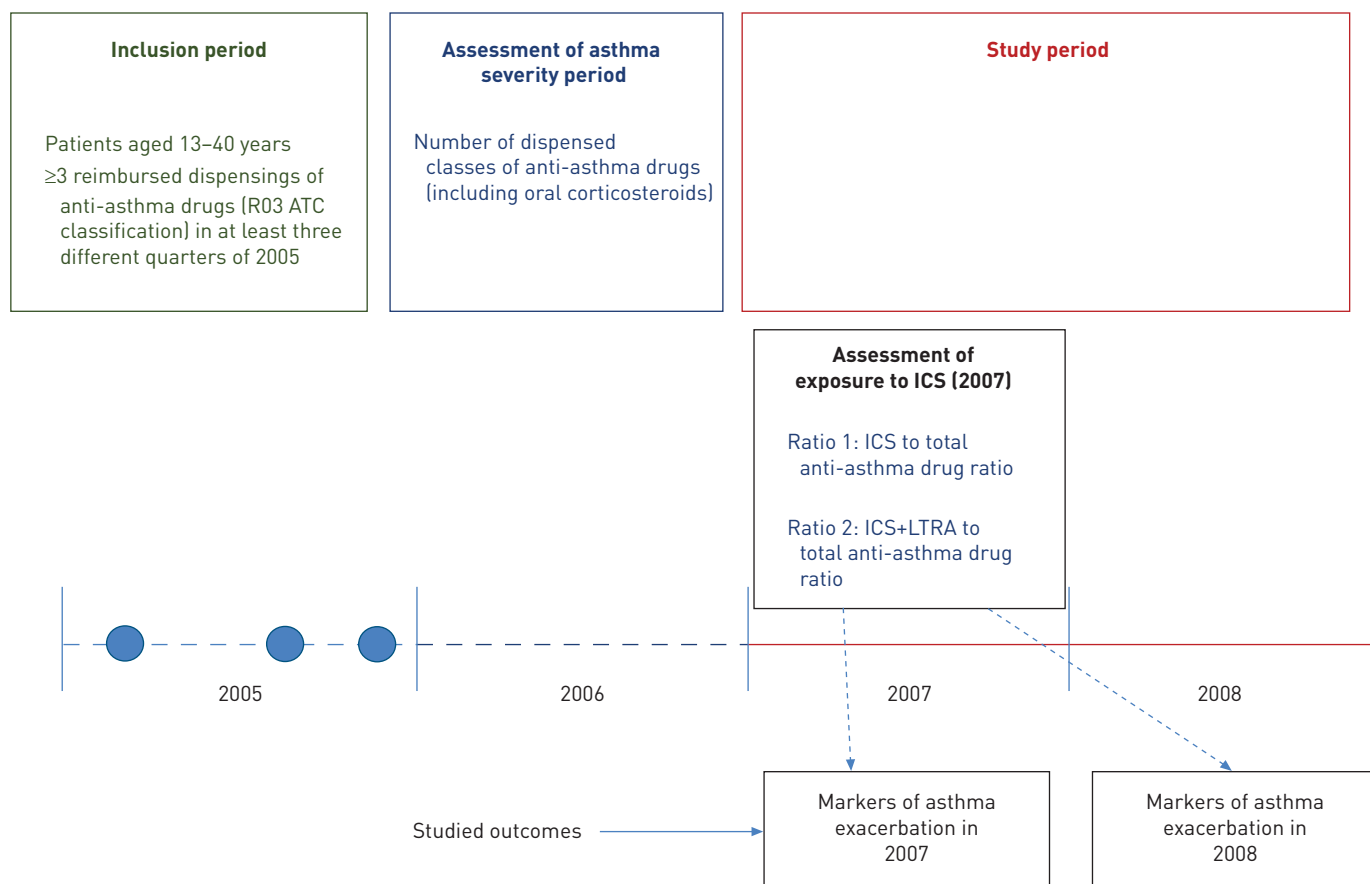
Inclusion period

Patients aged 13–40 years

≥3 reimbursed dispensings of anti-asthma drugs (R03 ATC classification) in at least three different quarters of 2005

Assessment of asthma severity period

Number of dispensed classes of anti-asthma drugs (including oral corticosteroids)

Study period

Assessment of exposure to ICS (2007)

Ratio 1: ICS to total anti-asthma drug ratio

Ratio 2: ICS+LTRA to total anti-asthma drug ratio

2005

2006

2007

2008

Studied outcomes

Markers of asthma exacerbation in 2007

Markers of asthma exacerbation in 2008